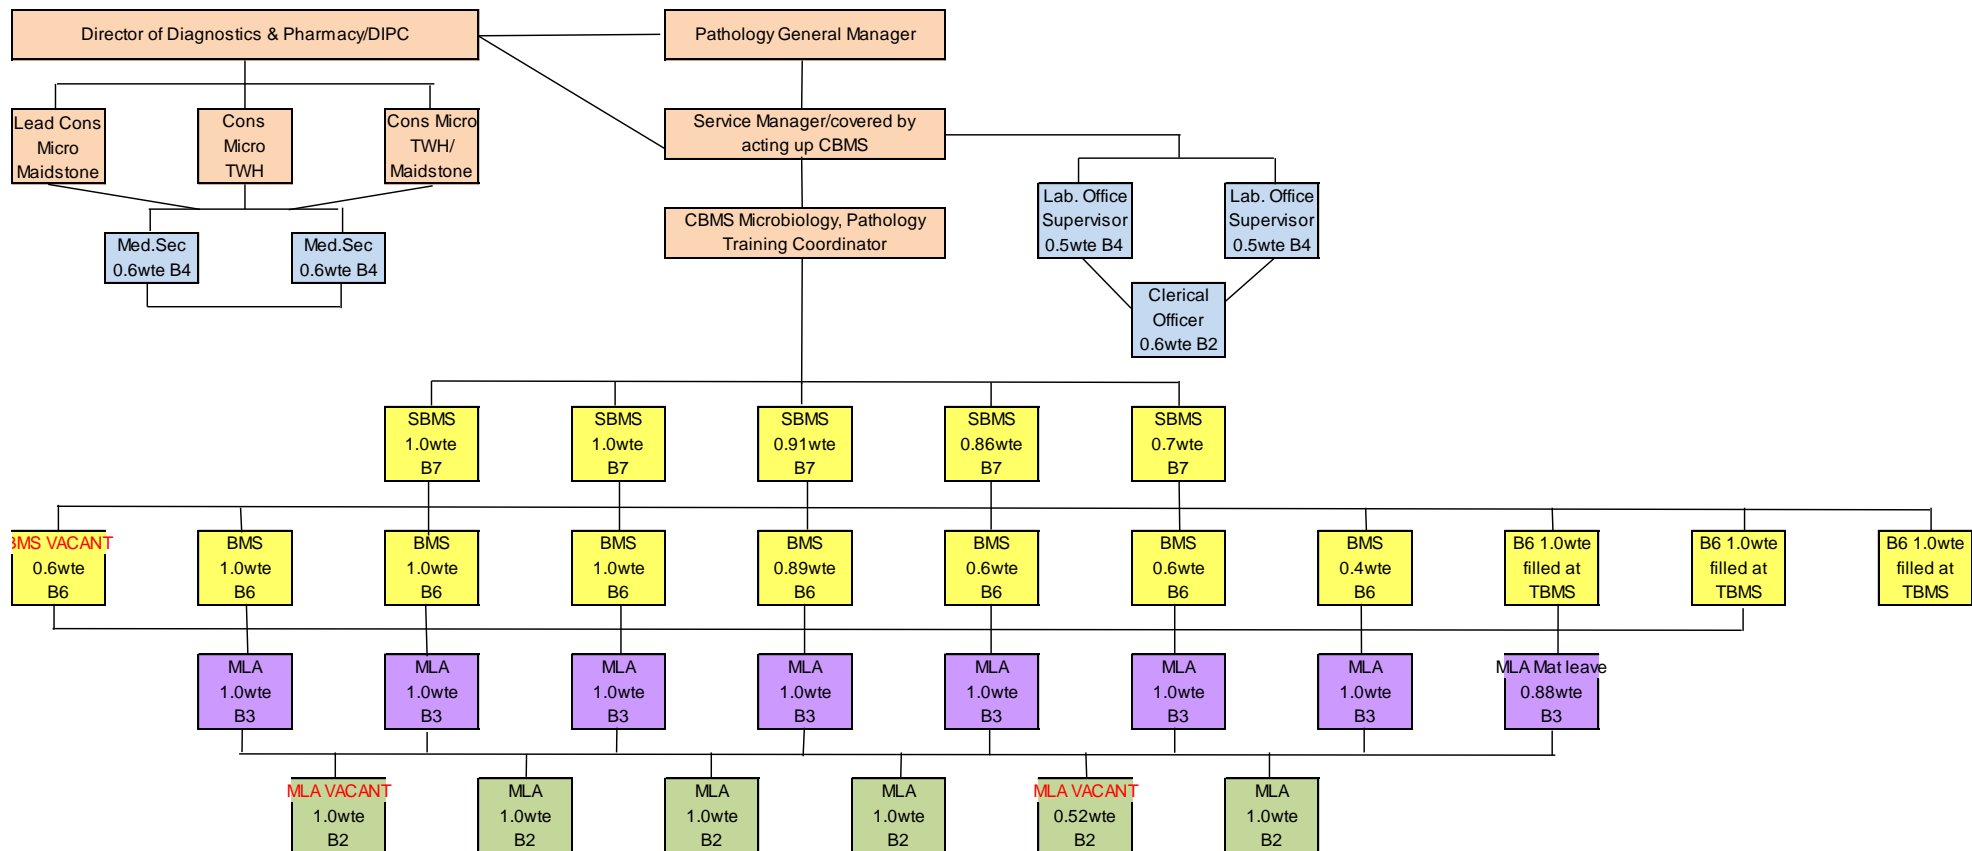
Director of Diagnostics & Pharmacy/DIPC

Pathology General Manager

Lead Cons Micro Maidstone

Cons Micro TWH

Cons Micro TWH/ Maidstone

Service Manager/covered by acting up CBMS

Med.Sec 0.6wte B4

Med.Sec 0.6wte B4

CBMS Microbiology, Pathology Training Coordinator

Lab. Office Supervisor 0.5wte B4

Lab. Office Supervisor 0.5wte B4

Clerical Officer 0.6wte B2

SBMS 1.0wte B7

SBMS 1.0wte B7

SBMS 0.91wte B7

SBMS 0.86wte B7

SBMS 0.7wte B7

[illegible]MS VACANT 0.6wte B6

BMS 1.0wte B6

BMS 1.0wte B6

BMS 1.0wte B6

BMS 0.89wte B6

BMS 0.6wte B6

BMS 0.6wte B6

BMS 0.4wte B6

B6 1.0wte filled at TBMS

B6 1.0wte filled at TBMS

B6 1.0wte filled at TBMS

MLA 1.0wte B3

MLA 1.0wte B3

MLA 1.0wte B3

MLA 1.0wte B3

MLA 1.0wte B3

MLA 1.0wte B3

MLA 1.0wte B3

MLA Mat leave 0.88wte B3

MLA VACANT 1.0wte B2

MLA 1.0wte B2

MLA 1.0wte B2

MLA 1.0wte B2

MLA VACANT 0.52wte B2

MLA 1.0wte B2